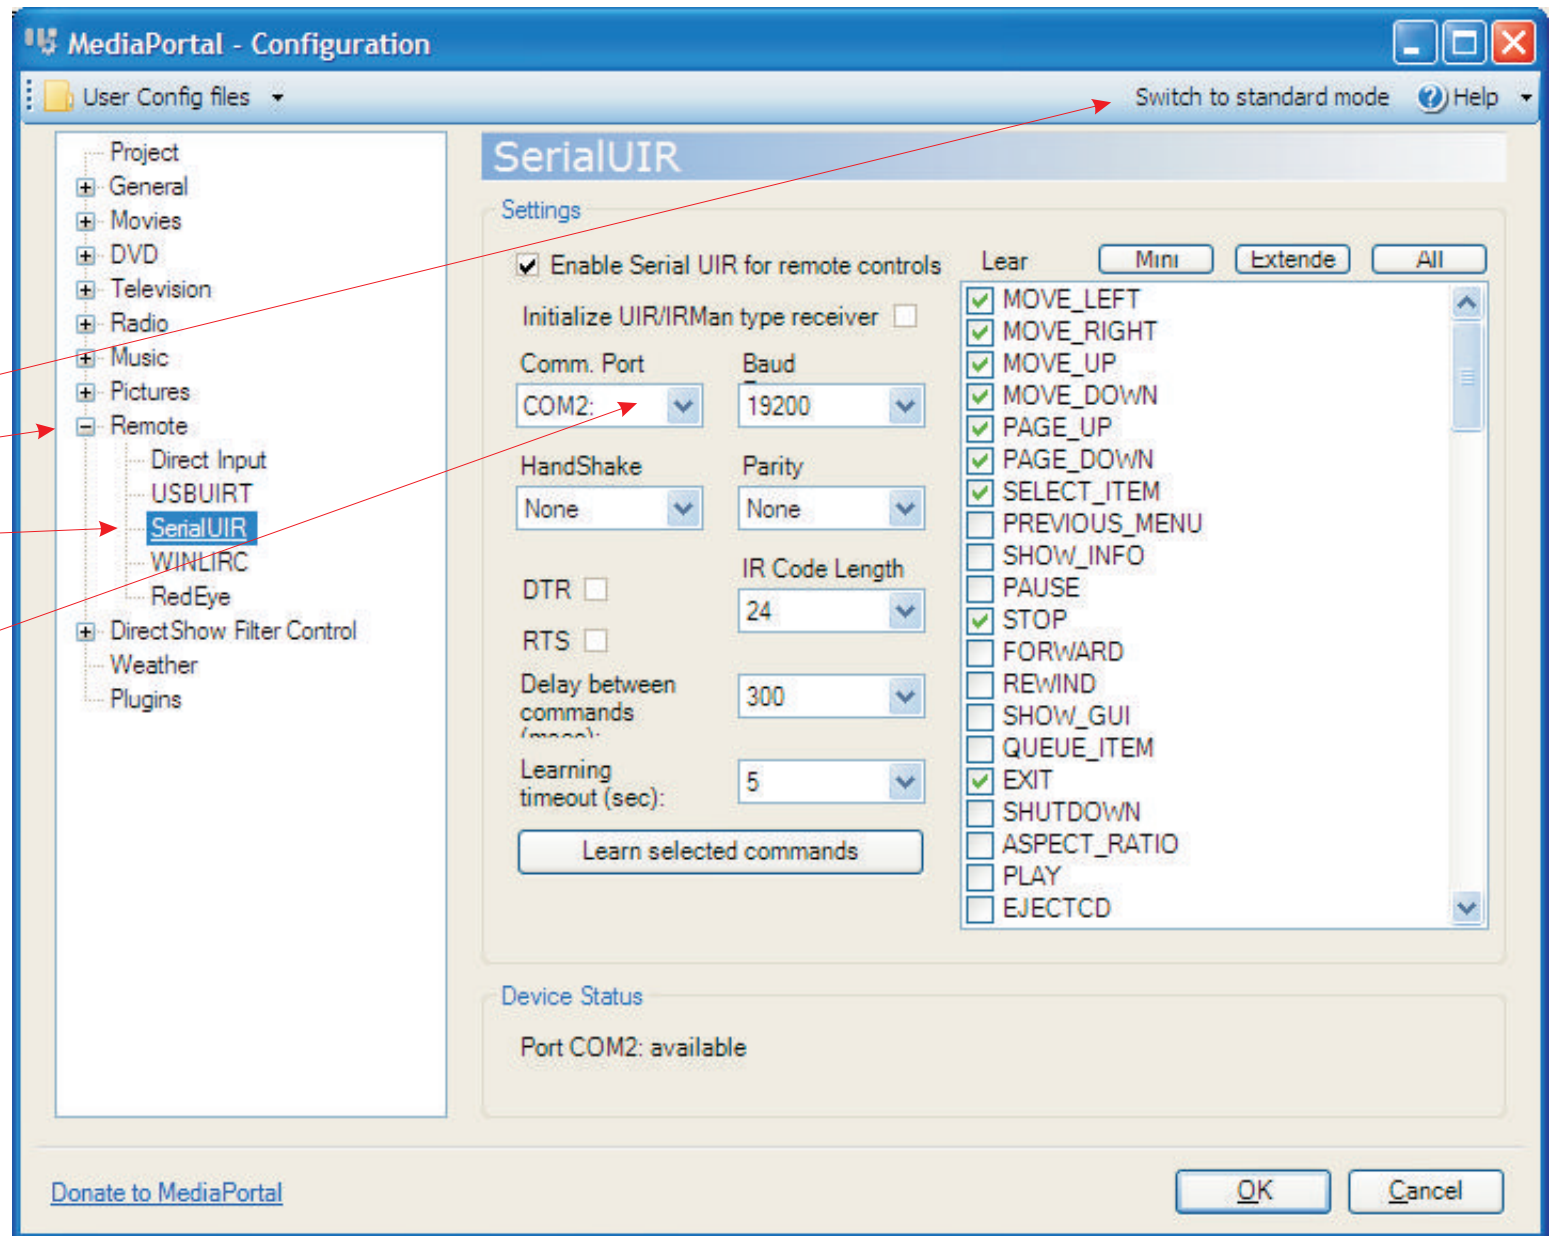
MediaPortal - Configuration

User Config files

Switch to standard mode

Help

Project
General
Movies
DVD
Television
Radio
Music
Pictures
Remote
Direct Input
USBUIRT
SerialUIR
WINLIRC
RedEye
DirectShow Filter Control
Weather
Plugins

SerialUIR

Settings

Enable Serial UIR for remote controls

Initialize UIR/IRMan type receiver

Comm. Port

COM2:

Baud

19200

HandShake

None

Parity

None

DTR

RTS

IR Code Length

24

Delay between commands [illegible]

300

Learning timeout (sec):

5

Learn selected commands

Lear

Mini

Extende

All

MOVE_LEFT
MOVE_RIGHT
MOVE_UP
MOVE_DOWN
PAGE_UP
PAGE_DOWN
SELECT_ITEM
PREVIOUS_MENU
SHOW_INFO
PAUSE
STOP
FORWARD
REWIND
SHOW_GUI
QUEUE_ITEM
EXIT
SHUTDOWN
ASPECT_RATIO
PLAY
EJECTCD

Device Status

Port COM2: available

Donate to MediaPortal

OK

Cancel